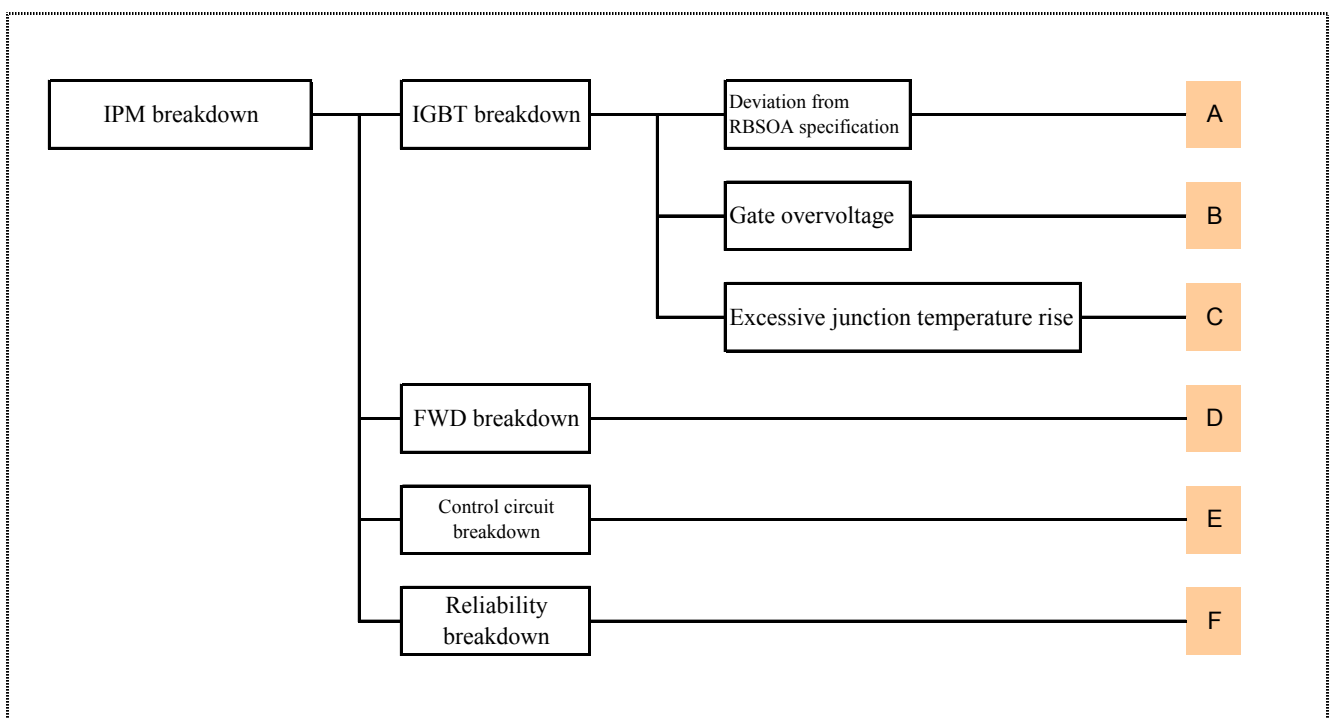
IPM breakdown

IGBT breakdown

Deviation from RBSOA specification

A

Gate overvoltage

B

Excessive junction temperature rise

C

FWD breakdown

D

Control circuit breakdown

E

Reliability breakdown

F